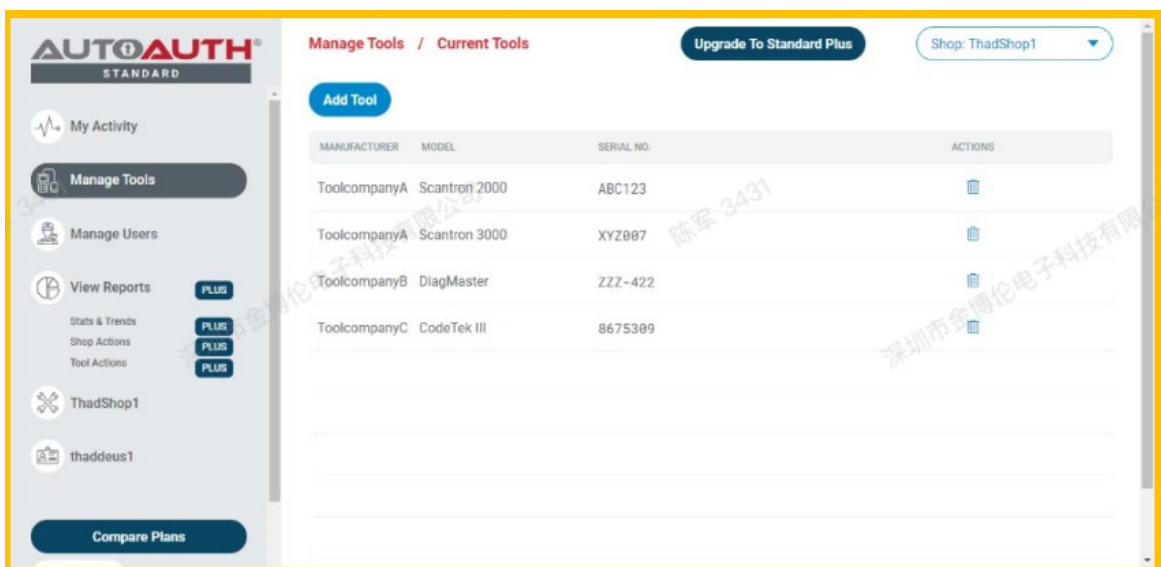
AUTOAUTH®
STANDARD

My Activity

Manage Tools

Manage Users

View Reports PLUS

Stats & Trends PLUS
Shop Actions PLUS
Tool Actions PLUS

ThadShop1

thaddeus1

Compare Plans

Manage Tools / Current Tools

Upgrade To Standard Plus

Shop: ThadShop1

Add Tool

| MANUFACTURER | MODEL | SERIAL NO. | ACTIONS |
|---|---|---|---|
| ToolcompanyA | Scantron 2000 | ABC123 | |
| ToolcompanyA | Scantron 3000 | XYZ007 | |
| ToolcompanyB | DiagMaster | ZZZ-422 | |
| ToolcompanyC | CodeTek III | 8675309 | |

深圳市金博伦电子科技有限公司 陈军 3431